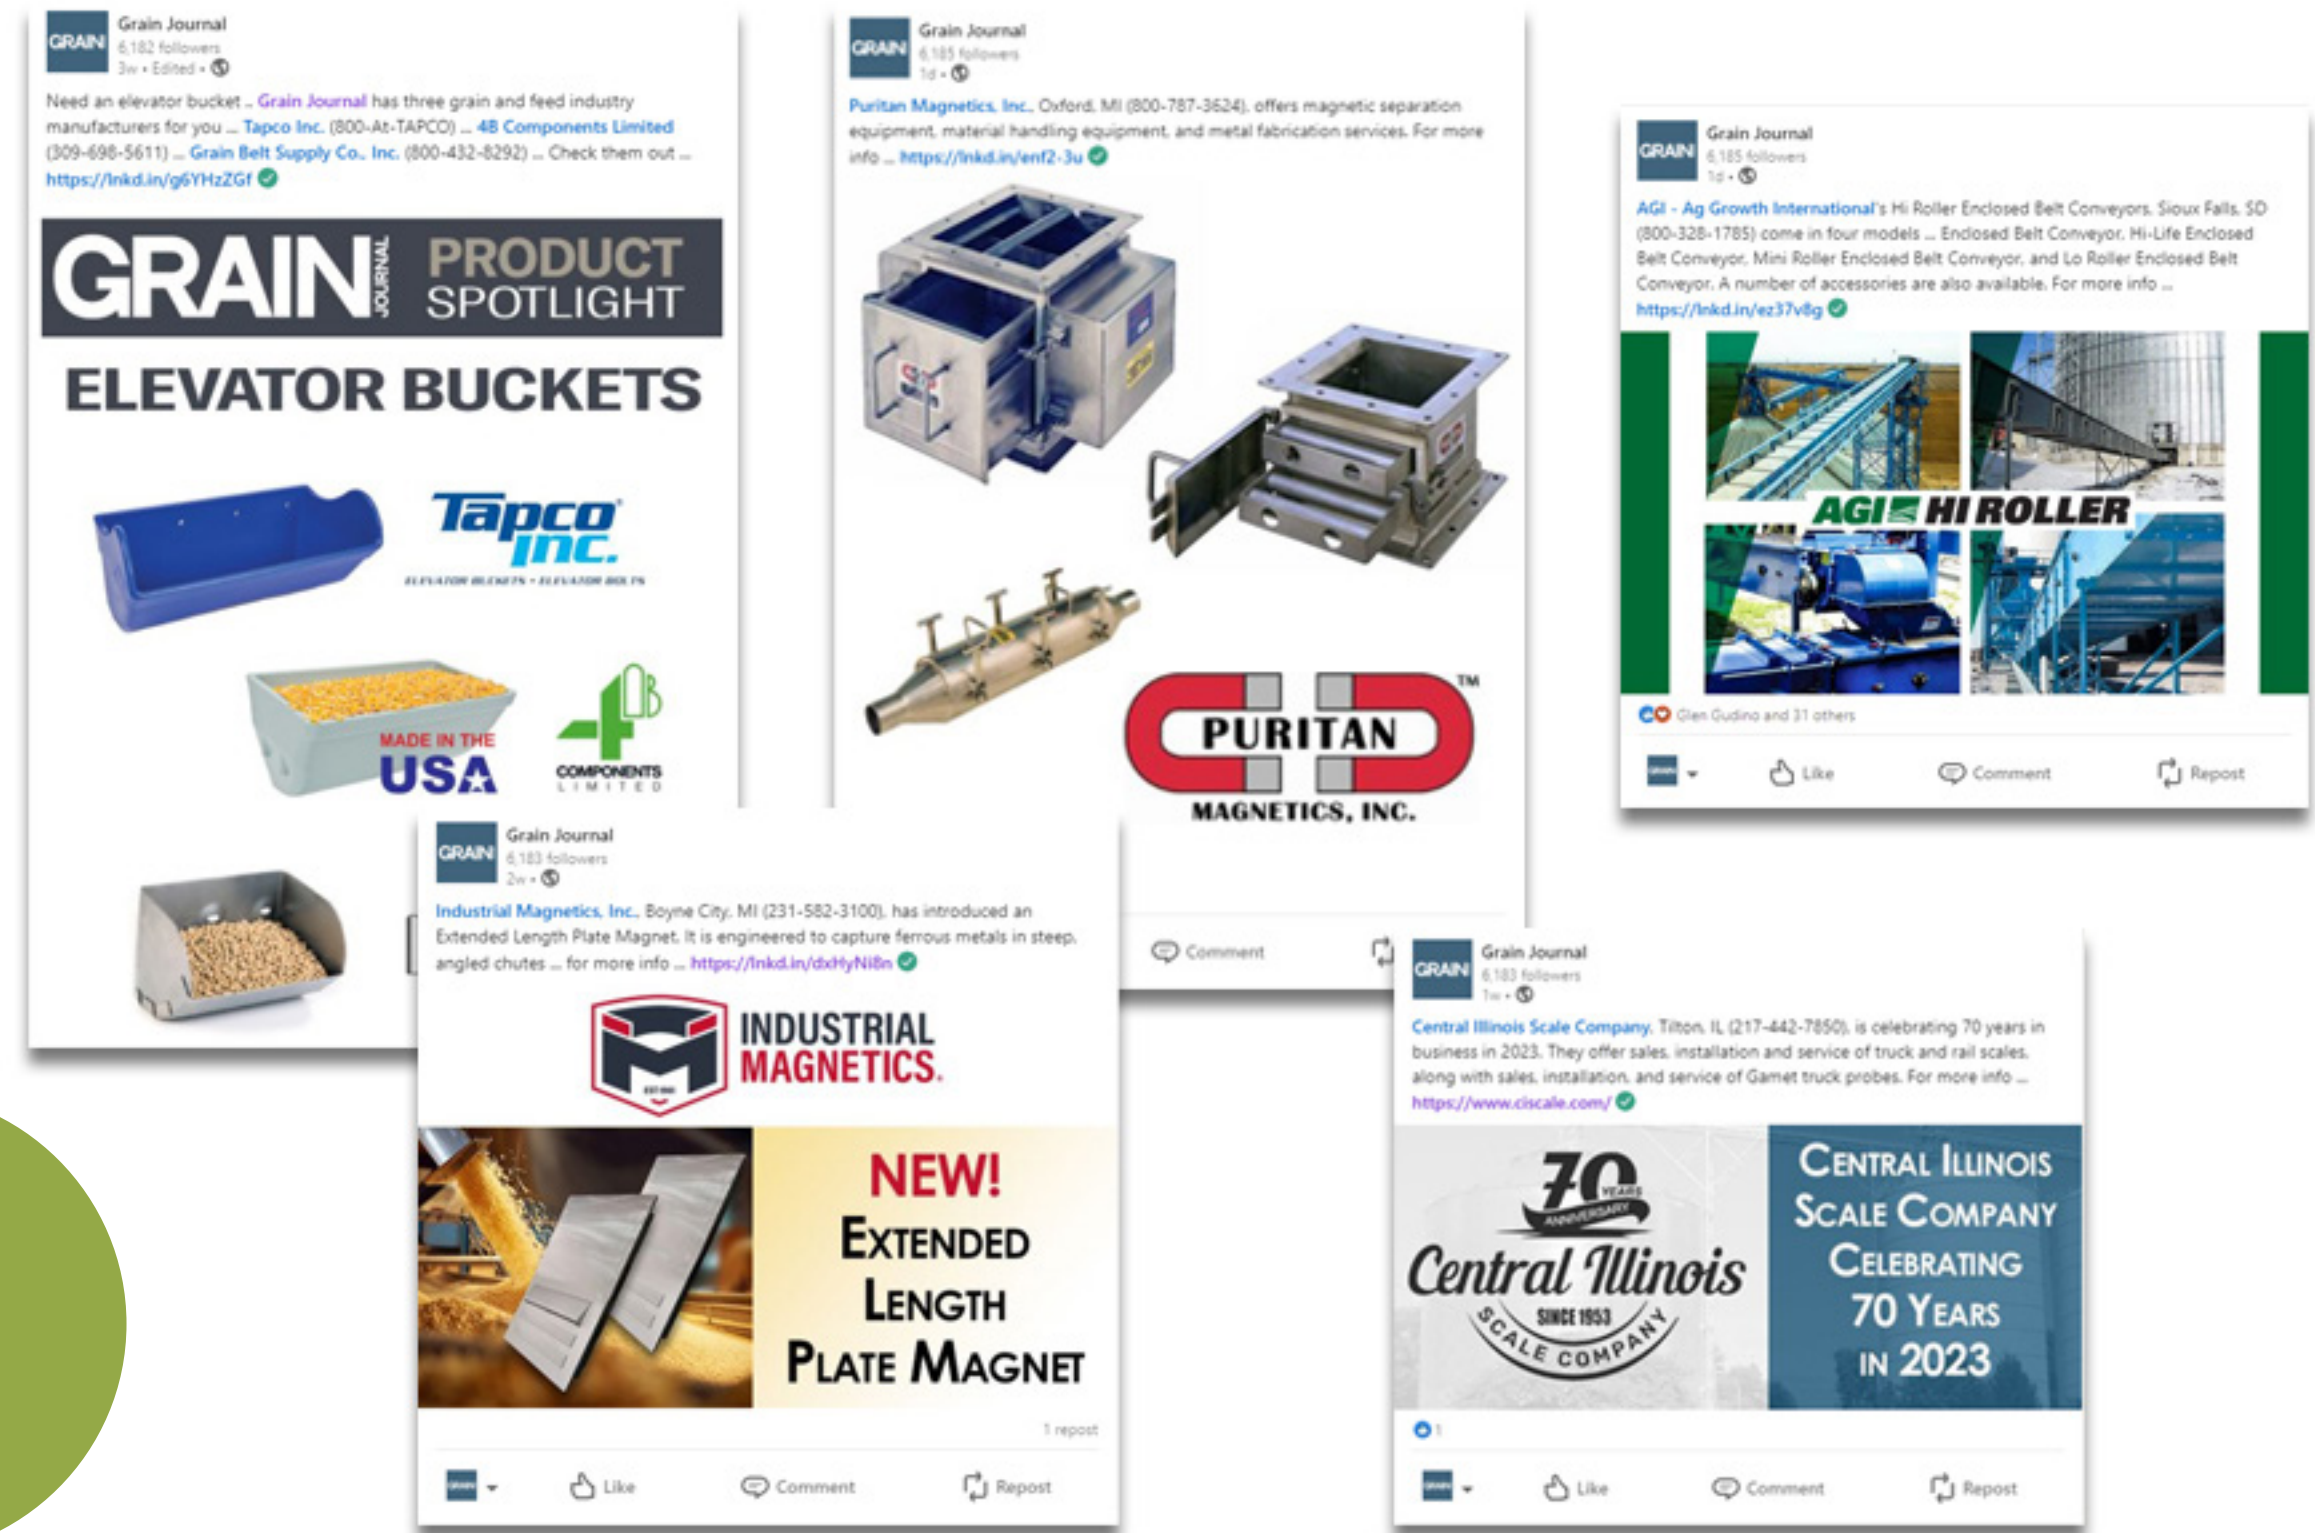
GRAIN Grain Journal
6,182 followers
3w • Edited •

Need an elevator bucket .. Grain Journal has three grain and feed industry manufacturers for you ... Tapco Inc. (800-At-TAPCO) ... 4B Components Limited (309-698-5611) ... Grain Belt Supply Co., Inc. (800-432-8292) ... Check them out ... https://lnkd.in/g6YHzZGf

GRAIN JOURNAL PRODUCT SPOTLIGHT
ELEVATOR BUCKETS

Tapco Inc.
ELEVATOR BUCKETS • ELEVATOR BOLTS

MADE IN THE USA

4B COMPONENTS LIMITED

GRAIN Grain Journal
6,185 followers
1d •

Puritan Magnetics, Inc., Oxford, MI (800-787-3624), offers magnetic separation equipment, material handling equipment, and metal fabrication services. For more info ... https://lnkd.in/enf2-3u

PURITAN™
MAGNETICS, INC.

Comment

GRAIN Grain Journal
6,185 followers
1d •

AGI - Ag Growth International's Hi Roller Enclosed Belt Conveyors, Sioux Falls, SD (800-328-1785) come in four models ... Enclosed Belt Conveyor, Hi-Life Enclosed Belt Conveyor, Mini Roller Enclosed Belt Conveyor, and Lo Roller Enclosed Belt Conveyor. A number of accessories are also available. For more info ... https://lnkd.in/ez37v8g

AGI HI ROLLER

Glen Gudino and 31 others

Like Comment Repost

GRAIN Grain Journal
6,183 followers
2w •

Industrial Magnetics, Inc., Boyne City, MI (231-582-3100), has introduced an Extended Length Plate Magnet. It is engineered to capture ferrous metals in steep, angled chutes ... for more info ... https://lnkd.in/dxHyNi8n

INDUSTRIAL MAGNETICS.

NEW!
EXTENDED LENGTH PLATE MAGNET

1 repost

Like Comment Repost

GRAIN Grain Journal
6,183 followers
1w •

Central Illinois Scale Company, Tilton, IL (217-442-7850), is celebrating 70 years in business in 2023. They offer sales, installation and service of truck and rail scales, along with sales, installation, and service of Gamet truck probes. For more info ... https://www.ciscale.com/

70 YEARS ANNIVERSARY
Central Illinois
SINCE 1953
SCALE COMPANY

CENTRAL ILLINOIS SCALE COMPANY CELEBRATING 70 YEARS IN 2023

1

Like Comment Repost